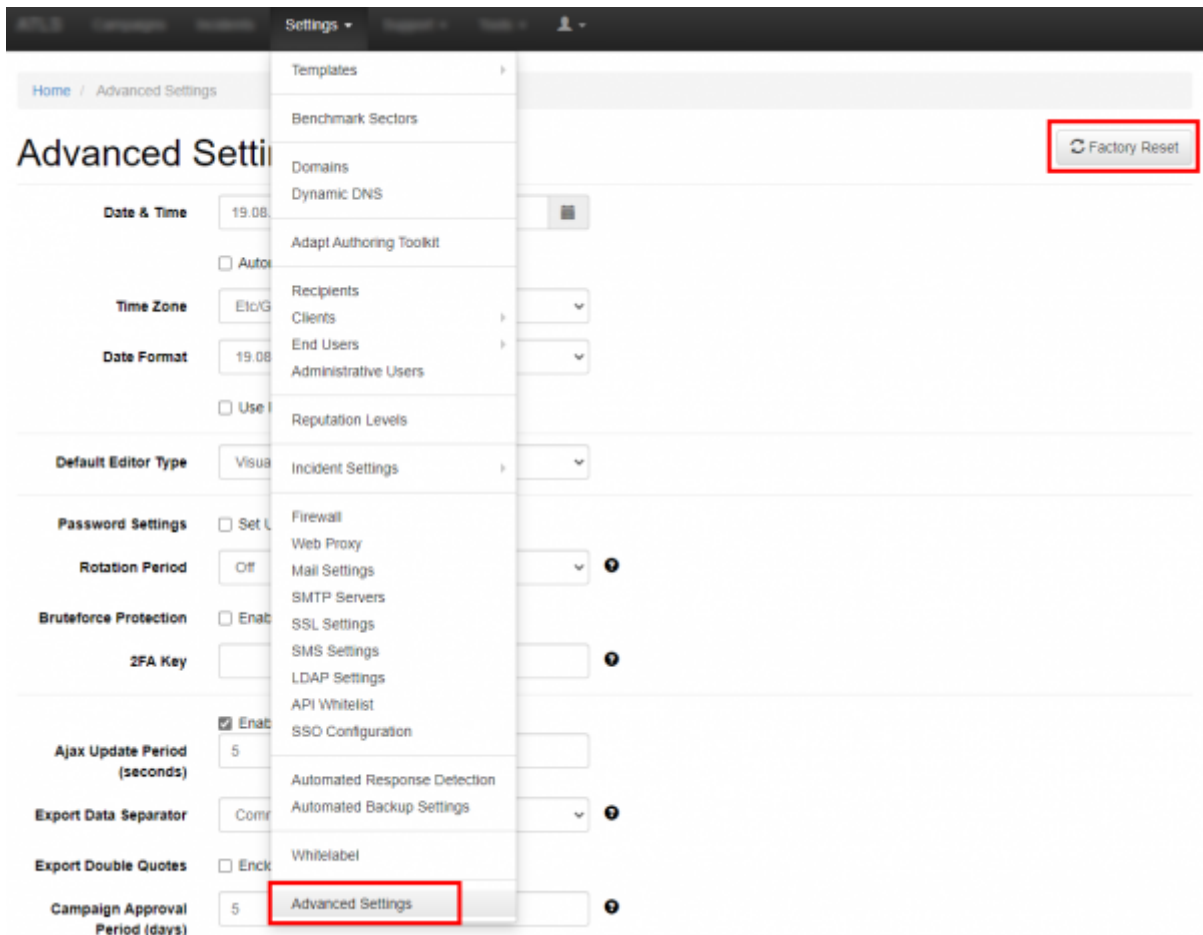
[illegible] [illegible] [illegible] Settings ▾ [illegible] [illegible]

Home / Advanced Settings

Advanced Setti

Factory Reset

Templates

Benchmark Sectors

Domains
Dynamic DNS

Adapt Authoring Toolkit

Recipients
Clients
End Users
Administrative Users

Reputation Levels

Incident Settings

Firewall
Web Proxy
Mail Settings
SMTP Servers
SSL Settings
SMS Settings
LDAP Settings
API Whitelist
SSO Configuration

Automated Response Detection
Automated Backup Settings

Whitelabel

Advanced Settings

Date & Time 19.08.

Autor

Time Zone Etc/G

Date Format 19.08

Use l

Default Editor Type Visua

Password Settings Set U

Rotation Period Off

Bruteforce Protection Enab

2FA Key

Enab

Ajax Update Period (seconds) 5

Export Data Separator Comr

Export Double Quotes Encl

Campaign Approval Period (days) 5